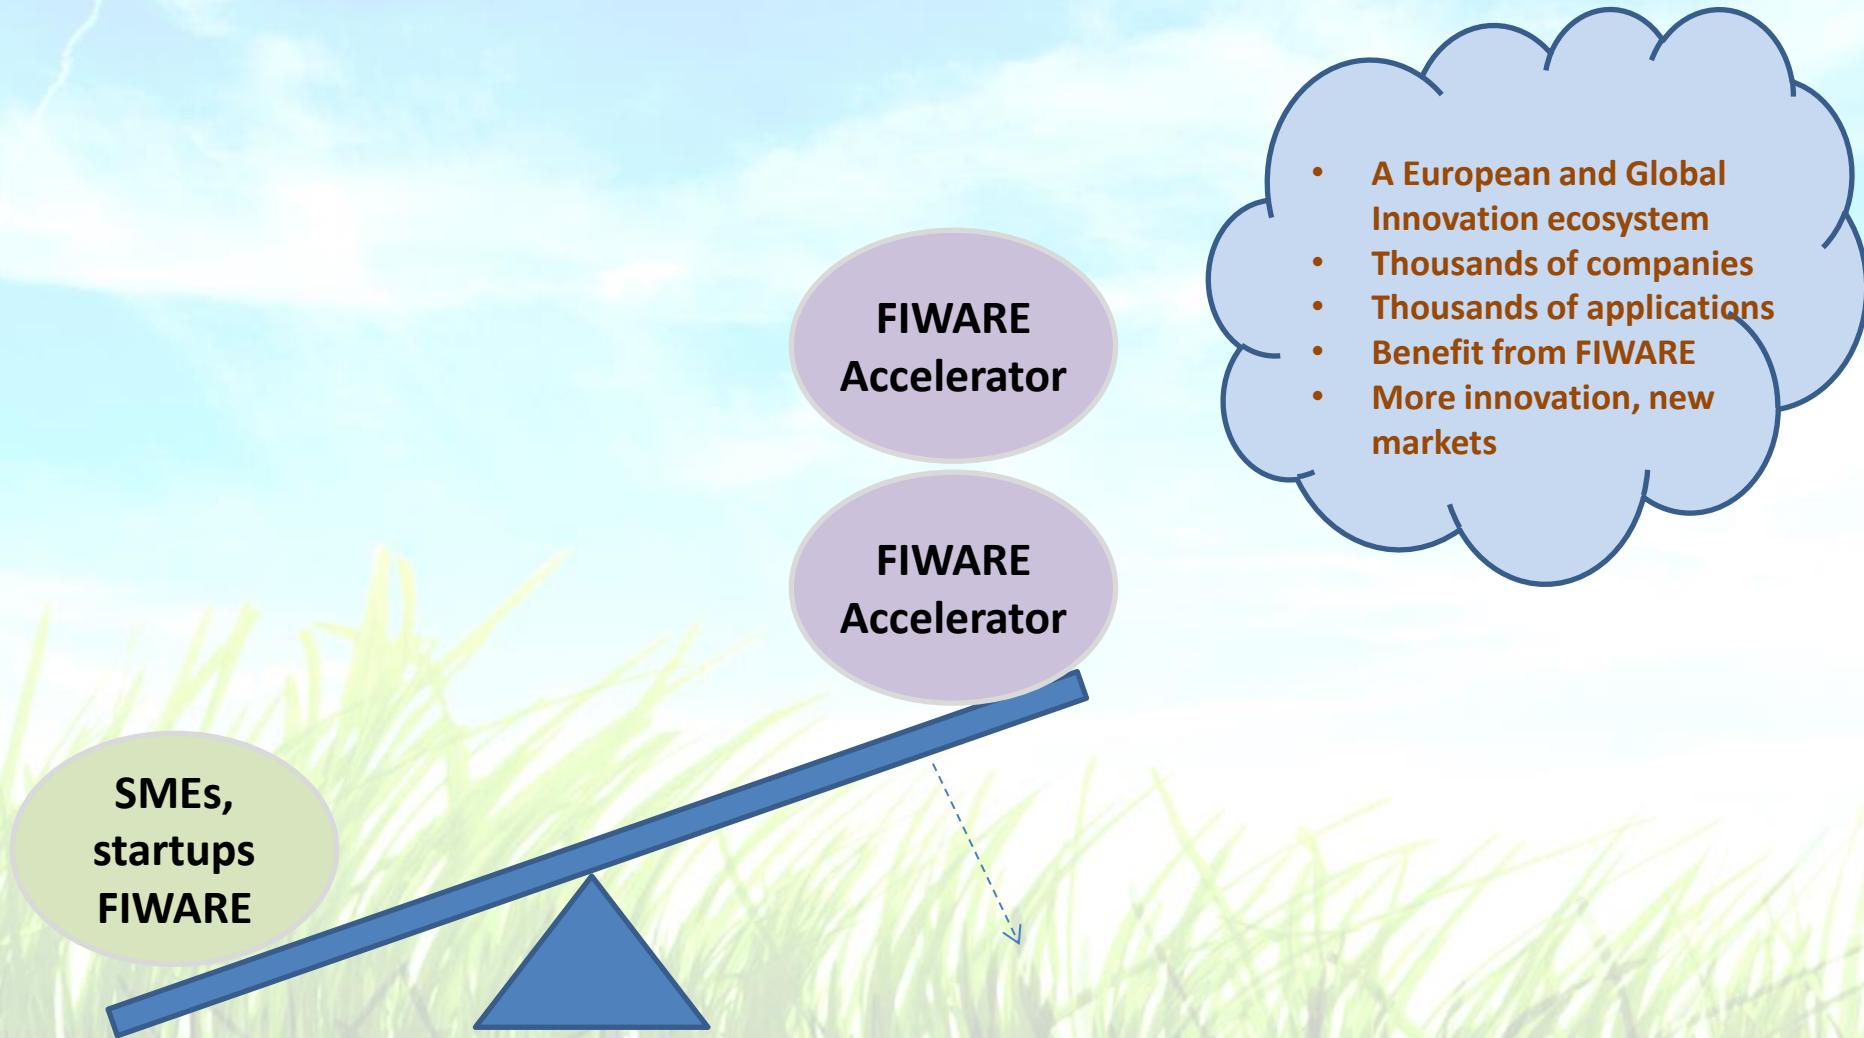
- A European and Global Innovation ecosystem
- Thousands of companies
- Thousands of applications
- Benefit from FIWARE
- More innovation, new markets

FIWARE Accelerator

FIWARE Accelerator

SMEs, startups FIWARE